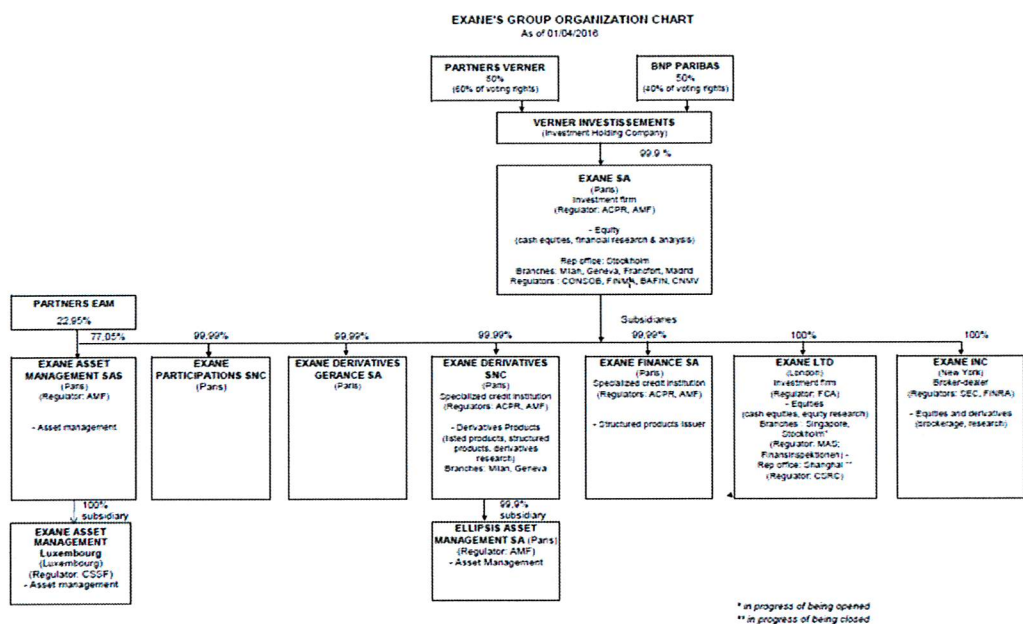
EXANE'S GROUP ORGANIZATION CHART
As of 01/04/2016

PARTNERS VERNER
50%
(60% of voting rights)

BNP PARIBAS
50%
(40% of voting rights)

VERNER INVESTISSEMENTS
(Investment Holding Company)

99.9 %

EXANE SA
(Paris)
Investment firm
(Regulator: ACPR, AMF)

- Equity
(cash equities, financial research & analysis)

Rep office: Stockholm
Branches: Milan, Geneva, Francfort, Madrid
Regulators : CONSOB, FINMA, BAFIN, CNMV

PARTNERS EAM
22.95%

Subsidiaries

77.05%

99.99%

99.99%

99.99%

99.99%

100%

100%

EXANE ASSET MANAGEMENT SAS
(Paris)
(Regulator: AMF)

- Asset management

EXANE PARTICIPATIONS SNC
(Paris)

EXANE DERIVATIVES GERANCE SA
(Paris)

EXANE DERIVATIVES SNC
(Paris)
Specialized credit institution
(Regulators: ACPR, AMF)

- Derivatives Products
(listed products, structured products, derivatives research)
Branches: Milan, Geneva

EXANE FINANCE SA
(Paris)
Specialized credit institution
(Regulators: ACPR, AMF)

- Structured products issuer

EXANE LTD
(London)
Investment firm
(Regulator: FCA)
- Equities
(cash equities, equity research)
Branches : Singapore, Stockholm*
(Regulator: MAS; Finansinspektionen) -
Rep office: Shanghai **
(Regulator: CSRC)

EXANE INC
(New York)
Broker-dealer
(Regulators: SEC, FINRA)

- Equities and derivatives
(brokerage, research)

100%
subsidiary

99.9%
subsidiary

EXANE ASSET MANAGEMENT Luxembourg
(Luxembourg)
(Regulator: CSSF)
- Asset management

ELLIPSIS ASSET MANAGEMENT SA (Paris)
(Regulator: AMF)
- Asset Management

* in progress of being opened
** in progress of being closed